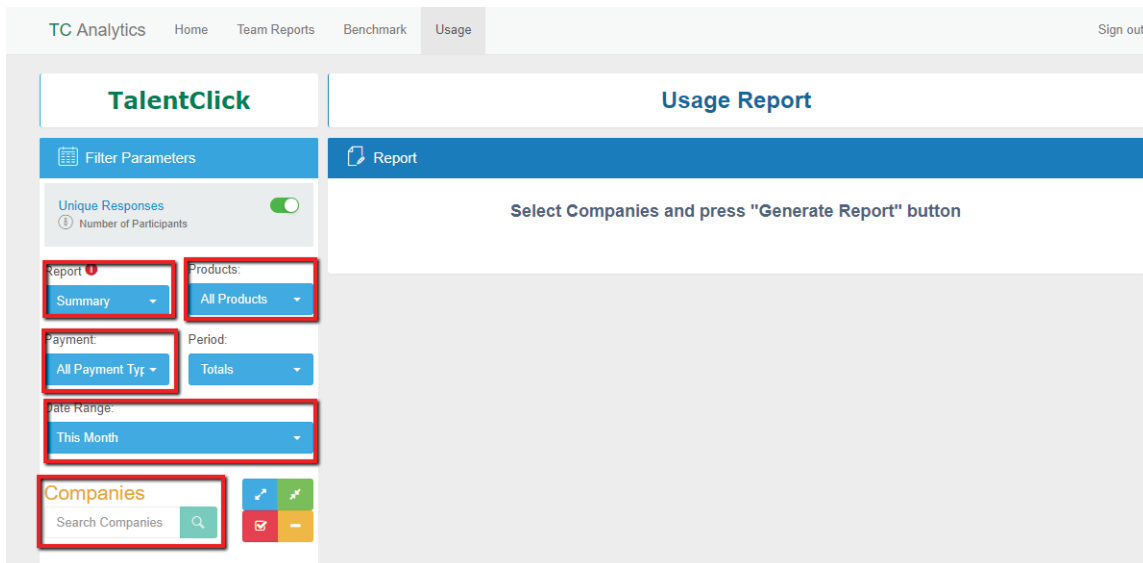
TC Analytics Home Team Reports Benchmark Usage Sign out

TalentClick

Usage Report

Filter Parameters

Report

Select Companies and press "Generate Report" button

Unique Responses
Number of Participants

Report
Summary

Products:
All Products

Payment:
All Payment Tyr

Period:
Totals

Date Range:
This Month

Companies
Search Companies